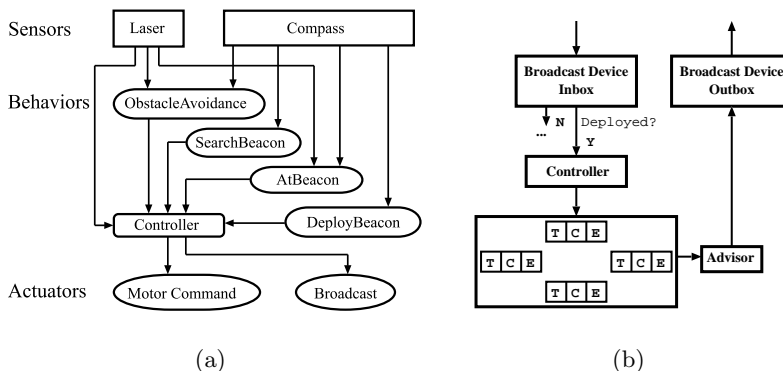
Sensors

Laser

Compass

Behaviors

ObstacleAvoidance

SearchBeacon

AtBeacon

Controller

DeployBeacon

Actuators

Motor Command

Broadcast

(a)

Broadcast Device Inbox

Broadcast Device Outbox

... N Deployed?

Y

Controller

T C E

T C E

T C E

T C E

Advisor

(b)